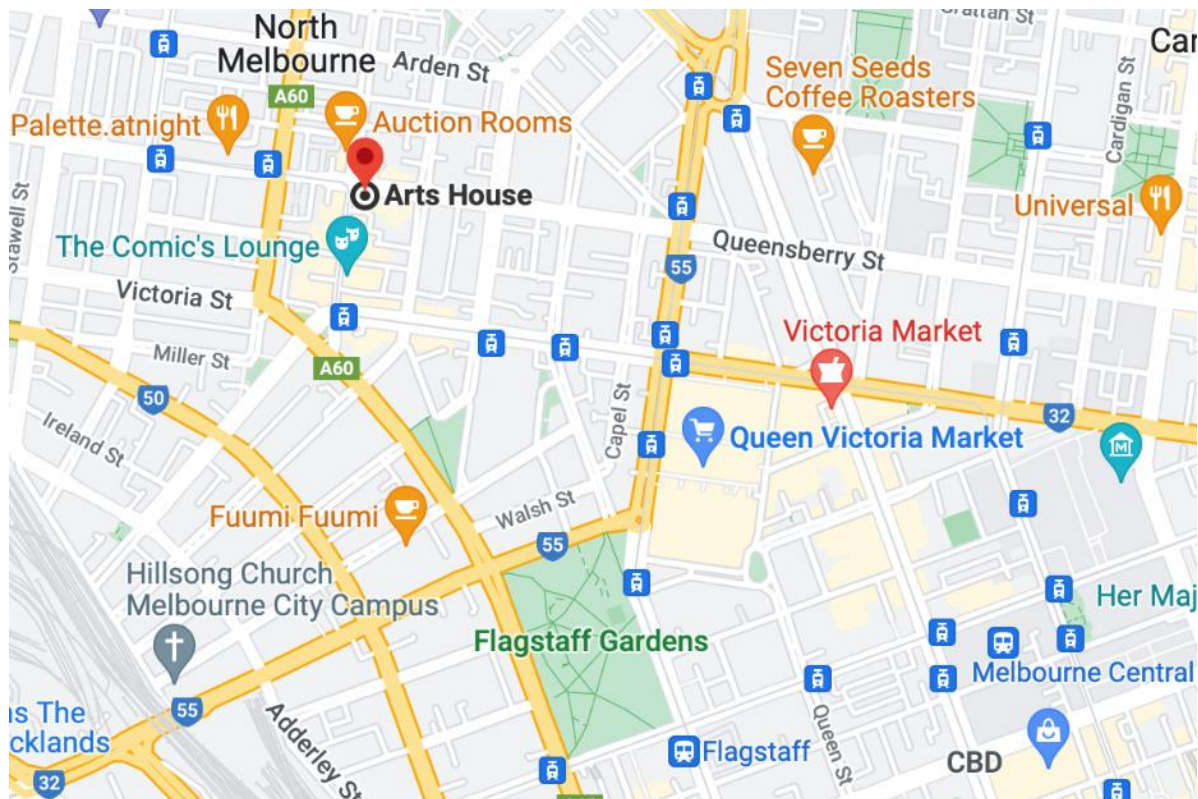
Grattan St
North Melbourne
Arden St
Car
A60
Seven Seeds Coffee Roasters
Cardigan St
Palette.atnight
Auction Rooms
Arts House
Stawell St
Universal
The Comic's Lounge
Queensberry St
55
Victoria St
Victoria Market
Miller St
A60
50
32
Ireland St
Capel St
Queen Victoria Market
Fuumi Fuumi
Walsh St
55
Hillsong Church Melbourne City Campus
Her Maj
Flagstaff Gardens
Melbourne Central
55
Queen St
is The ocklands
Adderley St
Flagstaff
CBD
32